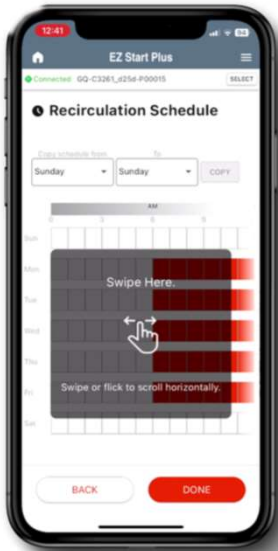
12:41

EZ Start Plus

Connected: GQ-C3261_d25d-P00015

SELECT

Recirculation Schedule

Copy schedule from

To

Sunday

Sunday

COPY

AM

0

3

6

Sun

Mon

Tue

Wed

Thu

Fri

Sat

Swipe Here.

Swipe or flick to scroll horizontally.

BACK

DONE